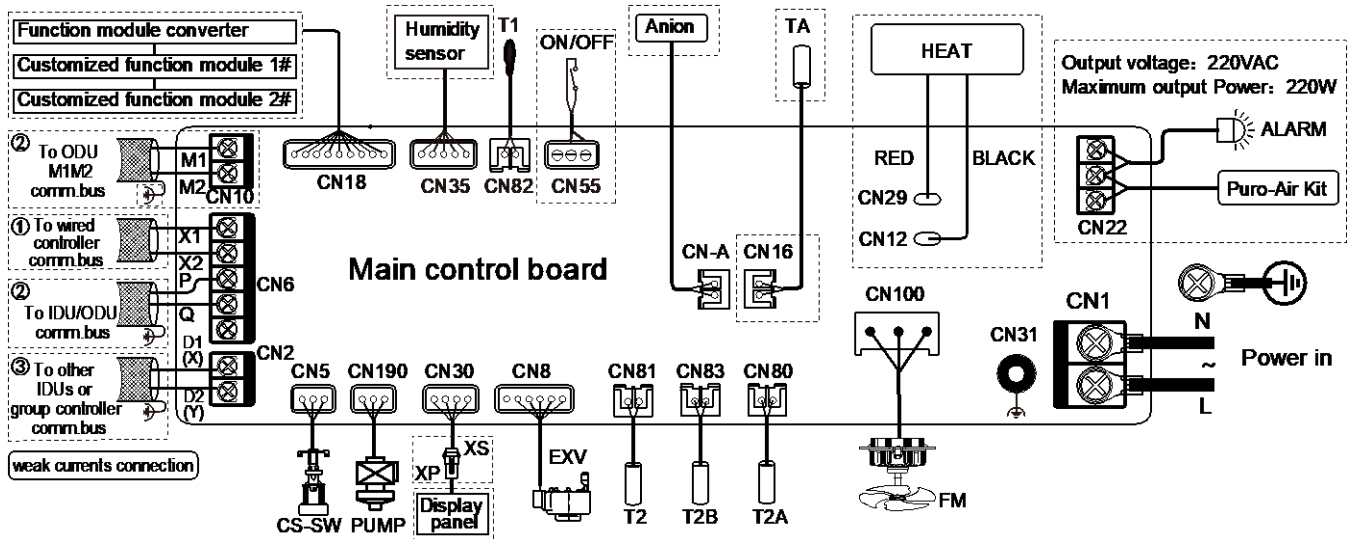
Function module converter
Customized function module 1#
Customized function module 2#

Humidity sensor
T1
ON/OFF
Anion
TA
HEAT
Output voltage: 220VAC
Maximum output Power: 220W

② To ODU M1M2 comm.bus
M1
M2
CN10
CN18
CN35
CN82
CN55
RED
BLACK
CN29
CN12
ALARM
Puro-Air Kit
CN22

① To wired controller comm.bus
X1
X2
P
CN6
② To IDU/ODU comm.bus
Q
Main control board
CN-A
CN16
CN100
CN1
N
~
Power in
L
CN31

③ To other IDUs or group controller comm.bus
D1 (X)
D2 (Y)
CN2
CN5
CN190
CN30
CN8
CN81
CN83
CN80

weak currents connection
XS
XP
Display panel
EXV
CS-SW
PUMP
T2
T2B
T2A
FM